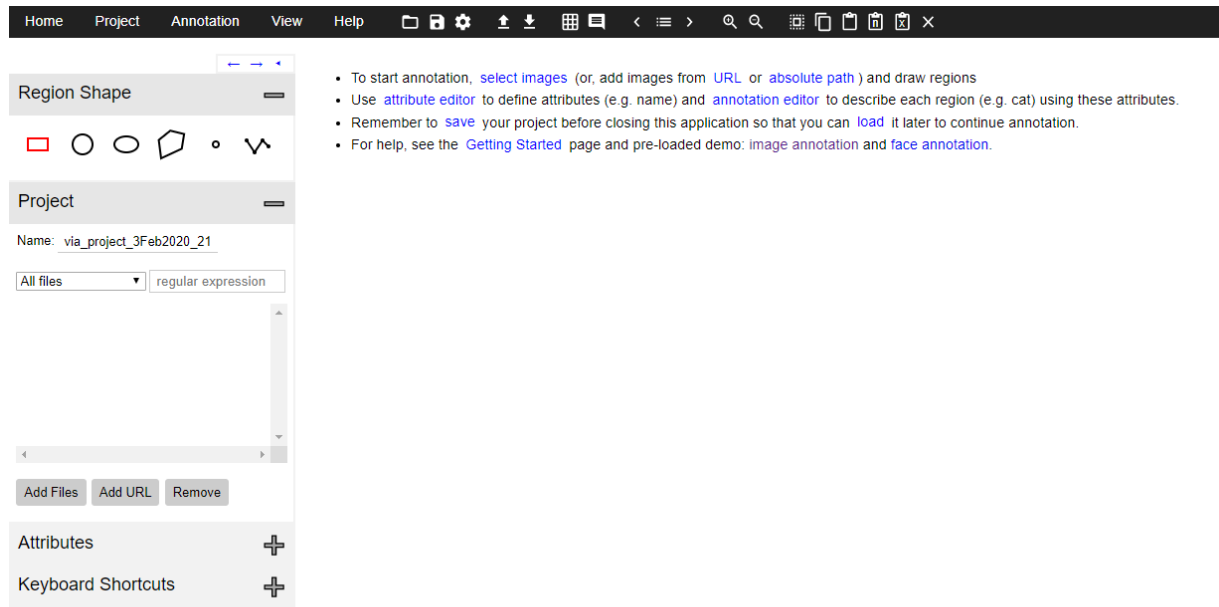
Home Project Annotation View Help

Region Shape

Project

Name: via_project_3Feb2020_21

All files

regular expression

Add Files Add URL Remove

Attributes

Keyboard Shortcuts

- To start annotation, select images (or, add images from URL or absolute path ) and draw regions
- Use attribute editor to define attributes (e.g. name) and annotation editor to describe each region (e.g. cat) using these attributes.
- Remember to save your project before closing this application so that you can load it later to continue annotation.
- For help, see the Getting Started page and pre-loaded demo: image annotation and face annotation.